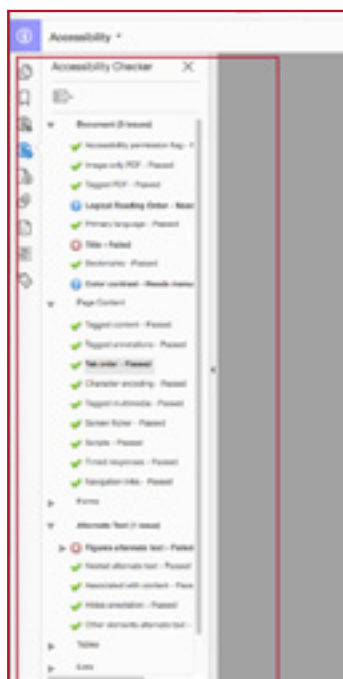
Accessibility ▾

Accessibility Checker

Document (3 issues)
Accessibility permission flag - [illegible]
Image-only PDF - Passed
Tagged PDF - Passed
Logical Reading Order - Need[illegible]
Primary language - Passed
Title - Failed
Bookmarks - Passed
Color contrast - Needs manu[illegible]
Page Content
Tagged content - Passed
Tagged annotations - Passed
Tab order - Passed
Character encoding - Passed
Tagged multimedia - Passed
Screen flicker - Passed
Scripts - Passed
Timed responses - Passed
Navigation links - Passed
Forms
Alternate Text (1 issue)
Figures alternate text - Failed
Nested alternate text - Passed
Associated with content - Pass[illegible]
Hides annotation - Passed
Other elements alternate text - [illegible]
Tables
Lists